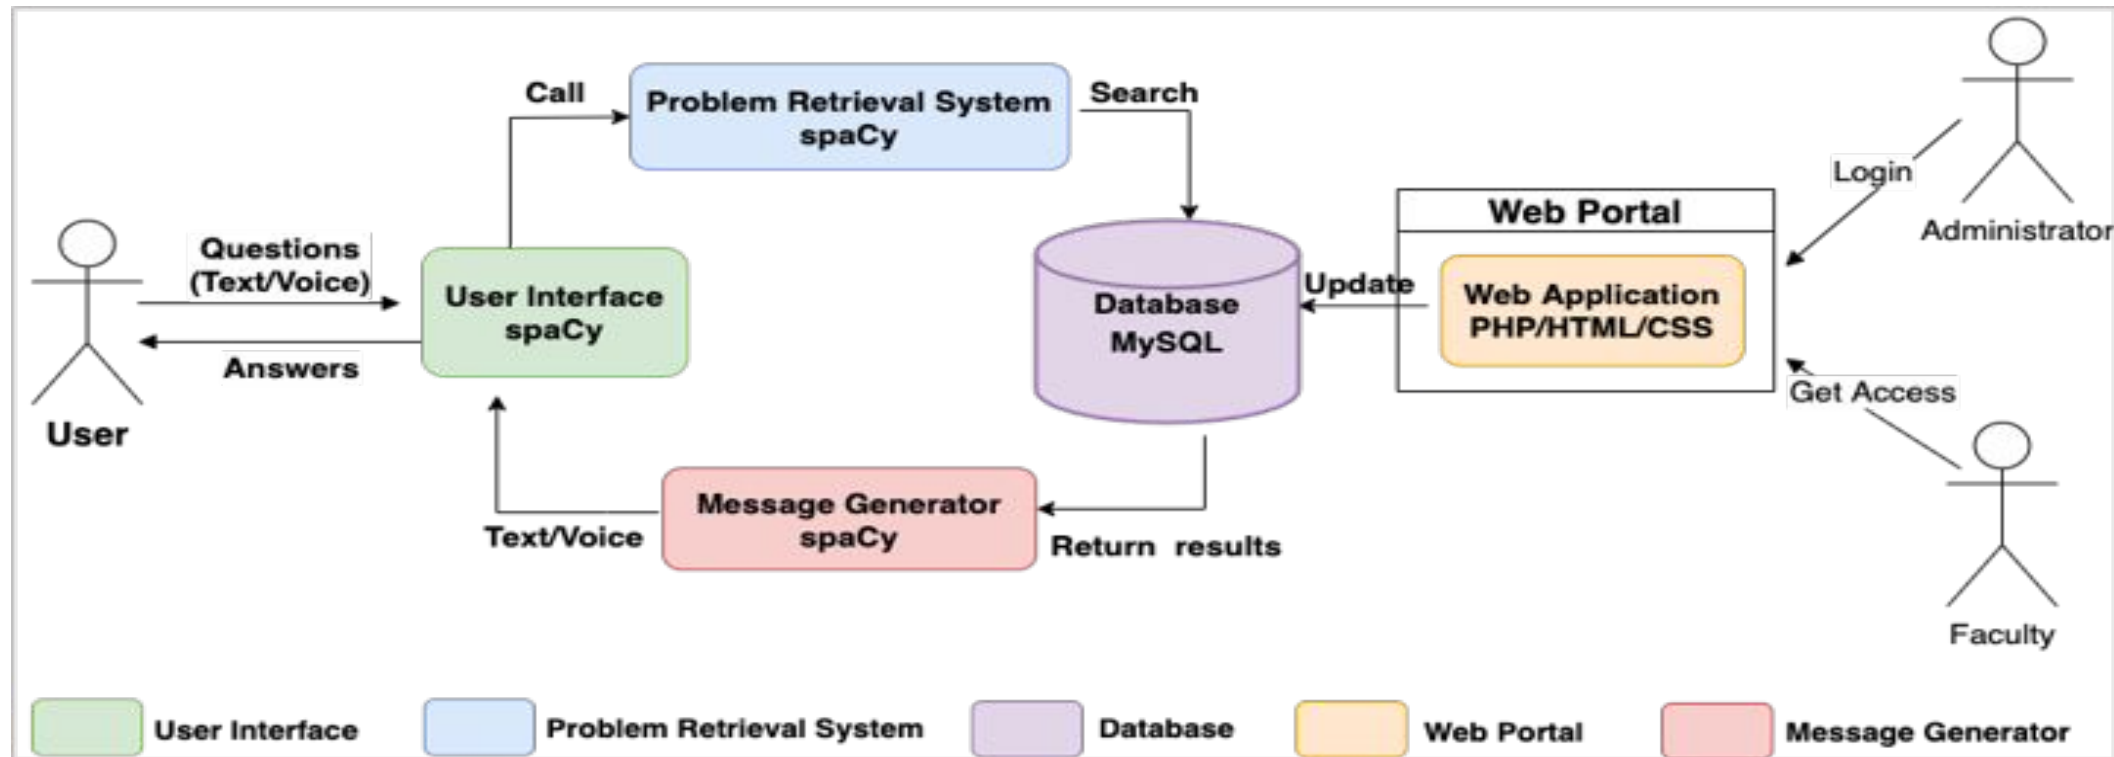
Call

Problem Retrieval System
spaCy

Search

Login

Administrator

Web Portal

Questions
(Text/Voice)

User Interface
spaCy

Database
MySQL

Update

Web Application
PHP/HTML/CSS

Answers

User

Get Access

Message Generator
spaCy

Text/Voice

Return results

Faculty

User Interface

Problem Retrieval System

Database

Web Portal

Message Generator